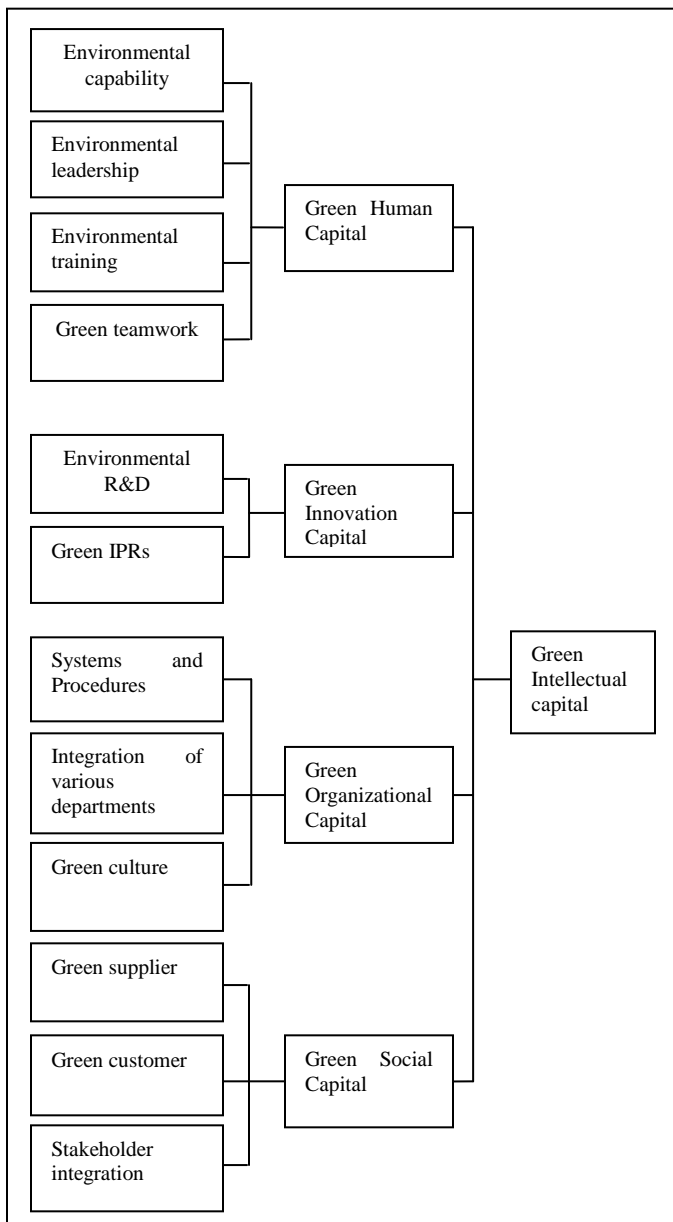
Environmental capability

Environmental leadership

Environmental training

Green teamwork

Green Human Capital

Environmental R&D

Green IPRs

Green Innovation Capital

Systems and Procedures

Integration of various departments

Green culture

Green Organizational Capital

Green Intellectual capital

Green supplier

Green customer

Stakeholder integration

Green Social Capital